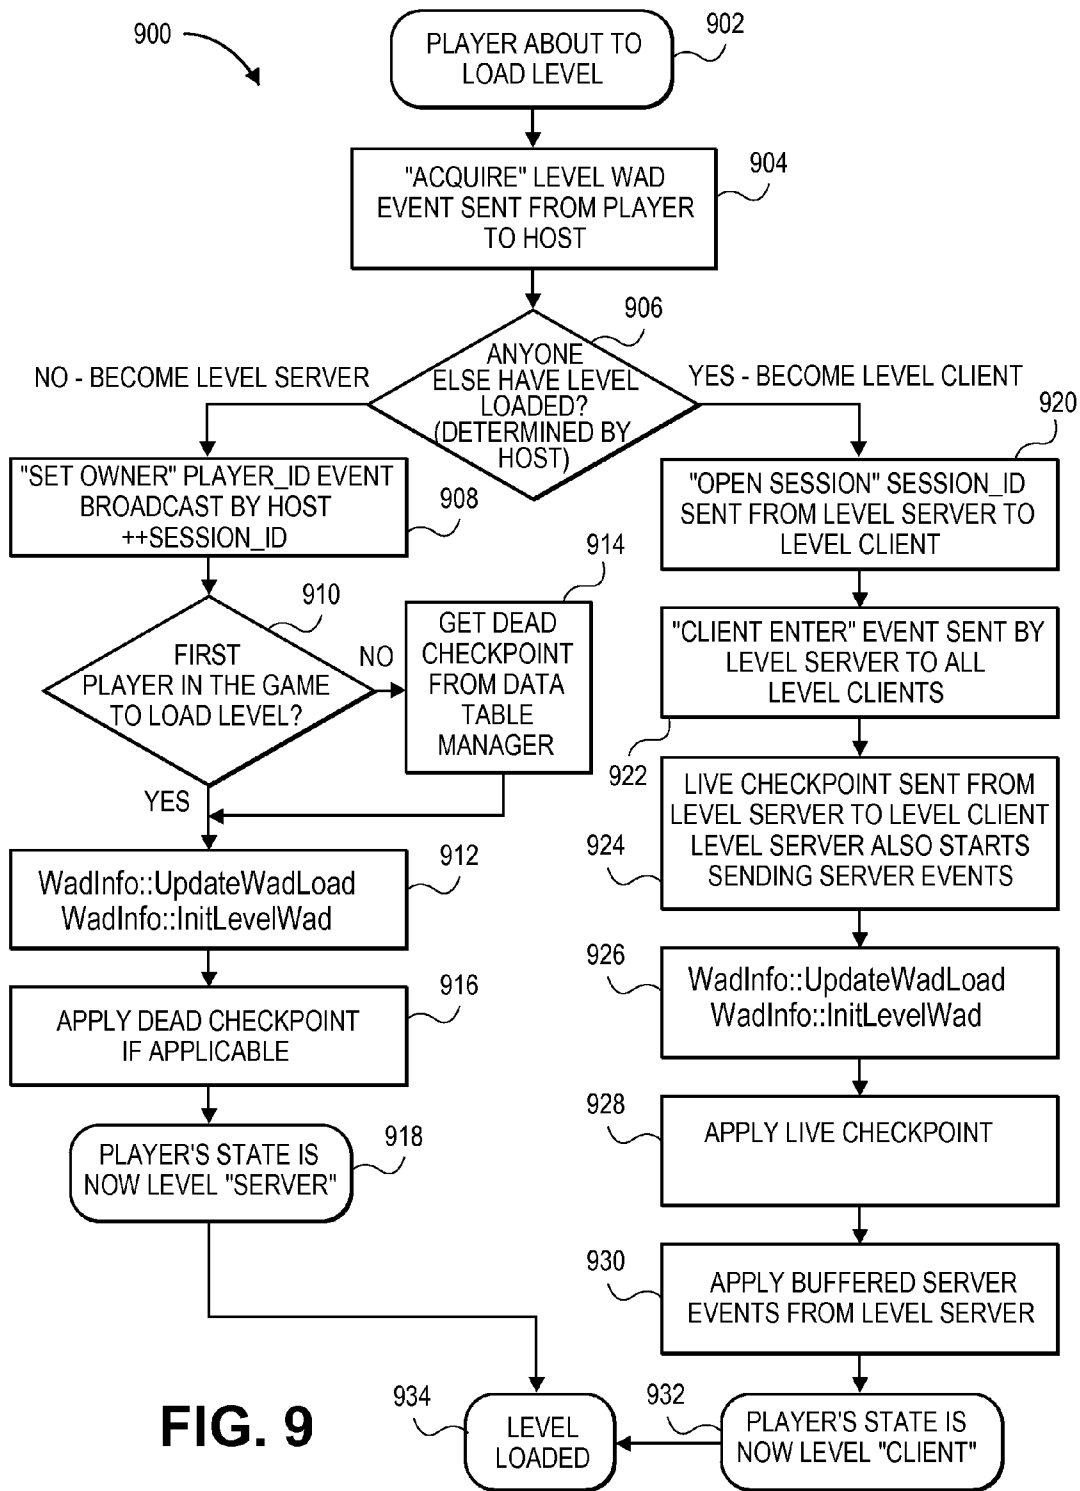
900

PLAYER ABOUT TO LOAD LEVEL
902

"ACQUIRE" LEVEL WAD EVENT SENT FROM PLAYER TO HOST
904

906
ANYONE ELSE HAVE LEVEL LOADED? (DETERMINED BY HOST)

NO - BECOME LEVEL SERVER

YES - BECOME LEVEL CLIENT

"SET OWNER" PLAYER_ID EVENT BROADCAST BY HOST ++SESSION_ID
908

910
FIRST PLAYER IN THE GAME TO LOAD LEVEL?

NO

914
GET DEAD CHECKPOINT FROM DATA TABLE MANAGER

YES

WadInfo::UpdateWadLoad
WadInfo::InitLevelWad
912

APPLY DEAD CHECKPOINT IF APPLICABLE
916

PLAYER'S STATE IS NOW LEVEL "SERVER"
918

920
"OPEN SESSION" SESSION_ID SENT FROM LEVEL SERVER TO LEVEL CLIENT

"CLIENT ENTER" EVENT SENT BY LEVEL SERVER TO ALL LEVEL CLIENTS

922

LIVE CHECKPOINT SENT FROM LEVEL SERVER TO LEVEL CLIENT LEVEL SERVER ALSO STARTS SENDING SERVER EVENTS
924

926
WadInfo::UpdateWadLoad
WadInfo::InitLevelWad

928
APPLY LIVE CHECKPOINT

930
APPLY BUFFERED SERVER EVENTS FROM LEVEL SERVER

FIG. 9

934
LEVEL LOADED

932
PLAYER'S STATE IS NOW LEVEL "CLIENT"